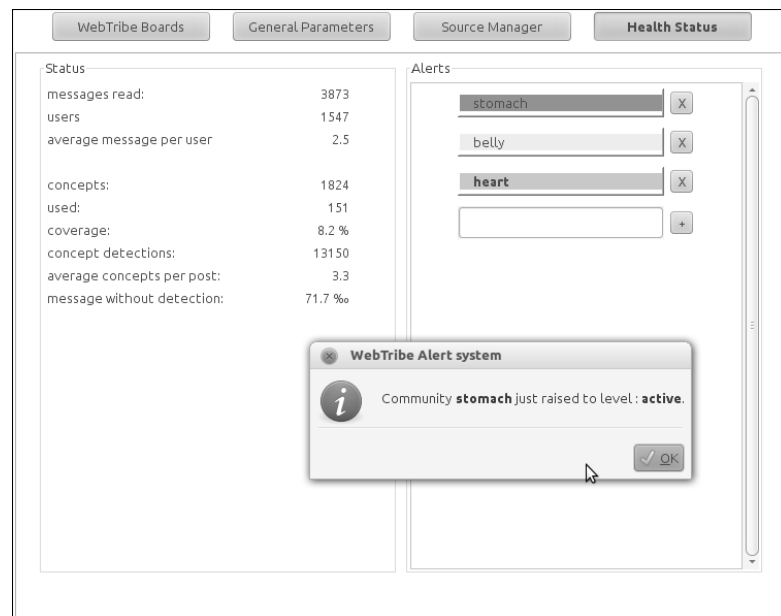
WebTribe Boards | General Parameters | Source Manager | **Health Status**

Status

| | |
|---|---|
| messages read: | 3873 |
| users | 1547 |
| average message per user | 2.5 |
| | |
| concepts: | 1824 |
| used: | 151 |
| coverage: | 8.2 % |
| concept detections: | 13150 |
| average concepts per post: | 3.3 |
| message without detection: | 71.7 ‰ |

Alerts

stomach X

belly X

**heart** X

+

WebTribe Alert system

Community **stomach** just raised to level : **active**.

OK